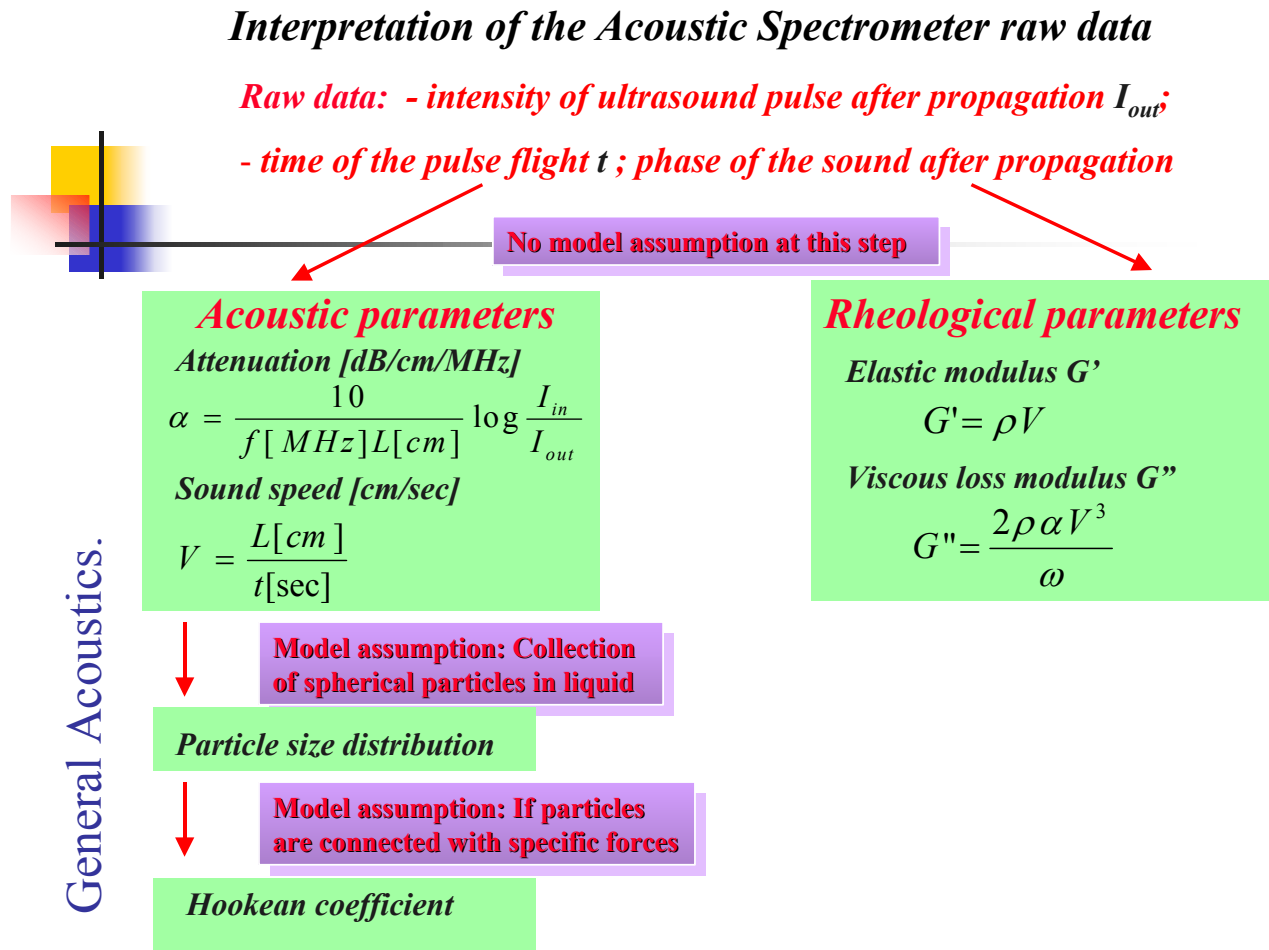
Interpretation of the Acoustic Spectrometer raw data

Raw data: - intensity of ultrasound pulse after propagation $I_{out}$;

- time of the pulse flight t ; phase of the sound after propagation

No model assumption at this step

Acoustic parameters

Attenuation [dB/cm/MHz]

$\alpha = \frac{10}{f[MHz]L[cm]} \log \frac{I_{in}}{I_{out}}$

Sound speed [cm/sec]

$V = \frac{L[cm]}{t[\sec]}$

Rheological parameters

Elastic modulus G'

$G' = \rho V$

Viscous loss modulus G"

$G'' = \frac{2\rho \alpha V^3}{\omega}$

Model assumption: Collection of spherical particles in liquid

Particle size distribution

Model assumption: If particles are connected with specific forces

Hookean coefficient

General Acoustics.